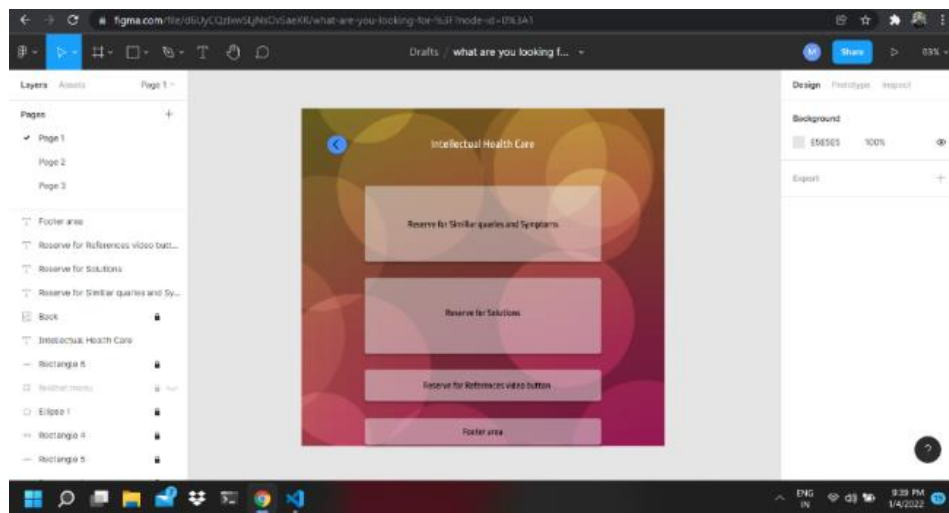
figma.com/file/d6UyCQzbwSLjNsDvSaeKK/what-are-you-looking-for-%3F?node-id=0%3A1

Drafts / what are you looking f...

Share

33%

Layers Assets Page 1

Pages

Page 1

Page 2

Page 3

Footer area

Reserve for References video butt...

Reserve for Solutions

Reserve for Similar quaries and Sy...

Back

Intellectual Health Care

Rectangle 6

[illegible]

Ellipse 1

Rectangle 4

Rectangle 5

Intellectual Health Care

Reserve for Similiar quaries and Symptoms

Reserve for Solutions

Reserve for References video button

Footer area

Design Prototype Inspect

Background

5E5E5E 100%

Export

ENG IN

9:39 PM 1/4/2022